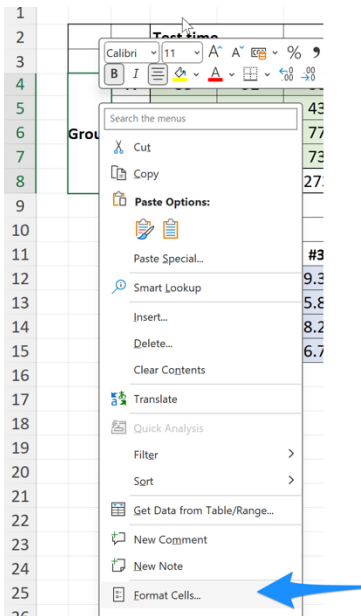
1
2
3
4
5
6
7
8
9
10
11
12
13
14
15
16
17
18
19
20
21
22
23
24
25
26

Test time

Calibri 11 A A % ,
B I A .00 .00

Grou

43
77
73
27

#3
9.3
5.8
8.2
6.7

Search the menus
Cut
Copy
Paste Options:
Paste Special...
Smart Lookup
Insert...
Delete...
Clear Contents
Translate
Quick Analysis
Filter
Sort
Get Data from Table/Range...
New Comment
New Note
Format Cells...